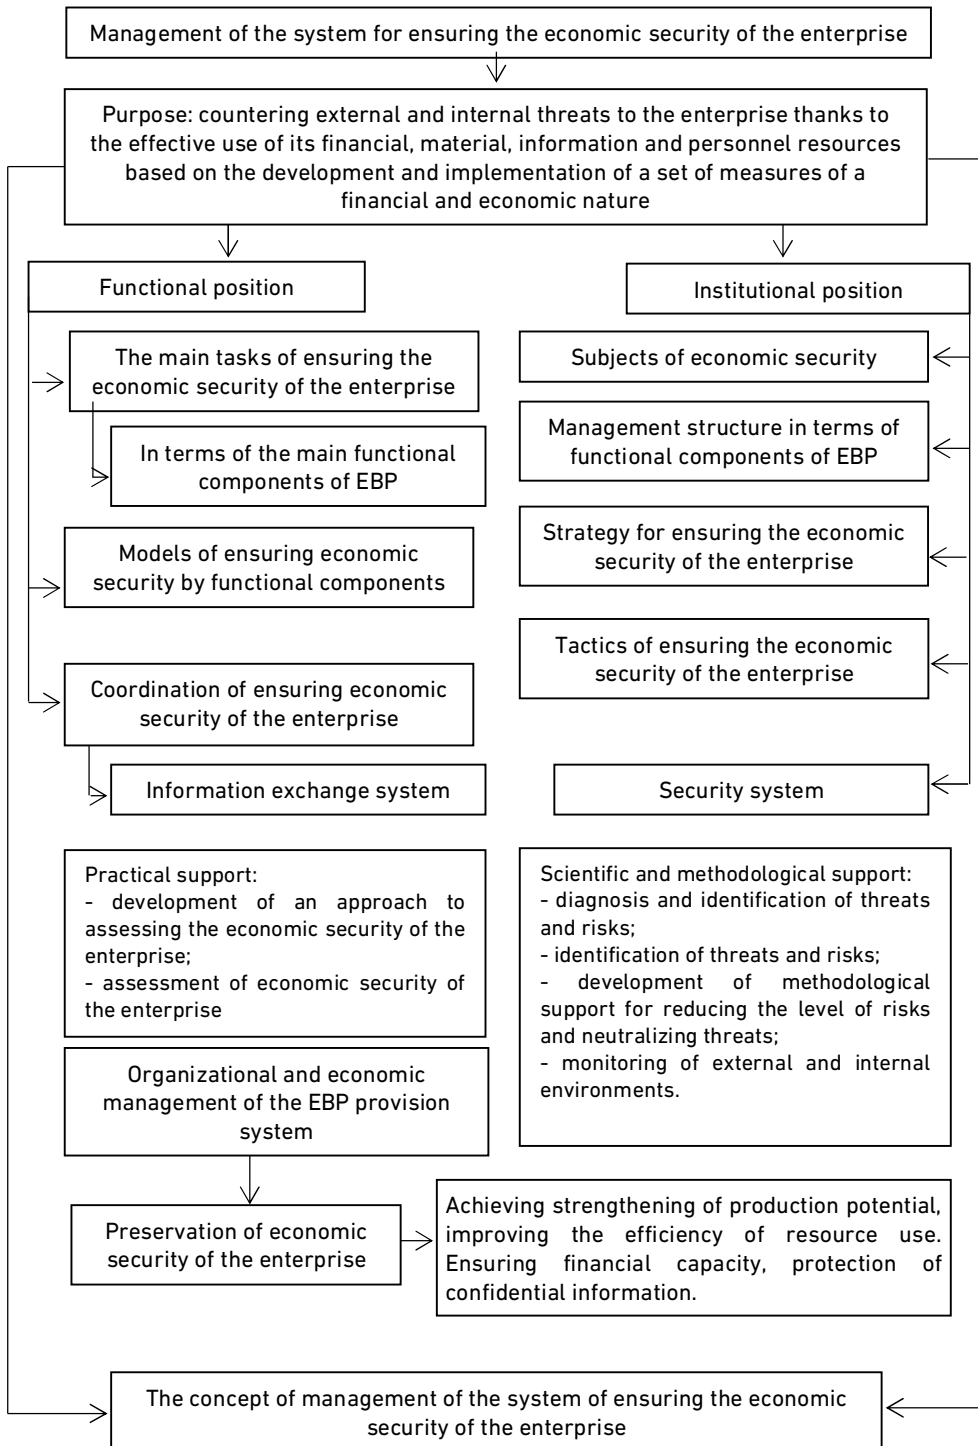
Management of the system for ensuring the economic security of the enterprise

Purpose: countering external and internal threats to the enterprise thanks to the effective use of its financial, material, information and personnel resources based on the development and implementation of a set of measures of a financial and economic nature

Functional position

The main tasks of ensuring the economic security of the enterprise

In terms of the main functional components of EBP

Models of ensuring economic security by functional components

Coordination of ensuring economic security of the enterprise

Information exchange system

Institutional position

Subjects of economic security

Management structure in terms of functional components of EBP

Strategy for ensuring the economic security of the enterprise

Tactics of ensuring the economic security of the enterprise

Security system

Practical support:
- development of an approach to assessing the economic security of the enterprise;
- assessment of economic security of the enterprise

Scientific and methodological support:
- diagnosis and identification of threats and risks;
- identification of threats and risks;
- development of methodological support for reducing the level of risks and neutralizing threats;
- monitoring of external and internal environments.

Organizational and economic management of the EBP provision system

Preservation of economic security of the enterprise

Achieving strengthening of production potential, improving the efficiency of resource use. Ensuring financial capacity, protection of confidential information.

The concept of management of the system of ensuring the economic security of the enterprise